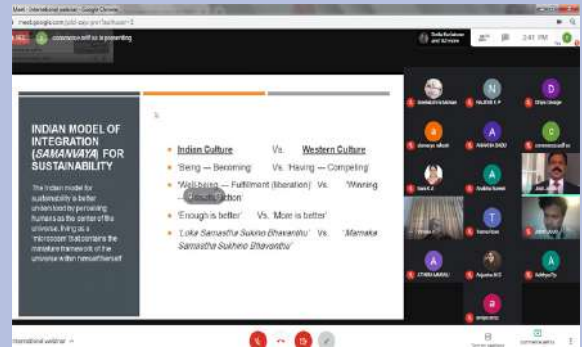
Meet - International webinar - Google Chrome
meet.google.com/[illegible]

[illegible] is presenting

3:41 PM

INDIAN MODEL OF INTEGRATION (SAMANVAYA) FOR SUSTAINABILITY

The Indian model for sustainability is better understood by perceiving humans as the center of the universe, living as a 'microcosm' that contains the miniature framework of the universe within himself/herself

Indian Culture Vs. Western Culture

'Being — Becoming' Vs. 'Having — Competing'

'Well-being — Fulfilment (liberation)' Vs. 'Winning — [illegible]ction'

'Enough is better' Vs. 'More is better'

'Loka Samastha Sukhino Bhavanthu' Vs. 'Mamaka Samastha Sukhino Bhavanthu'

International webinar

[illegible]